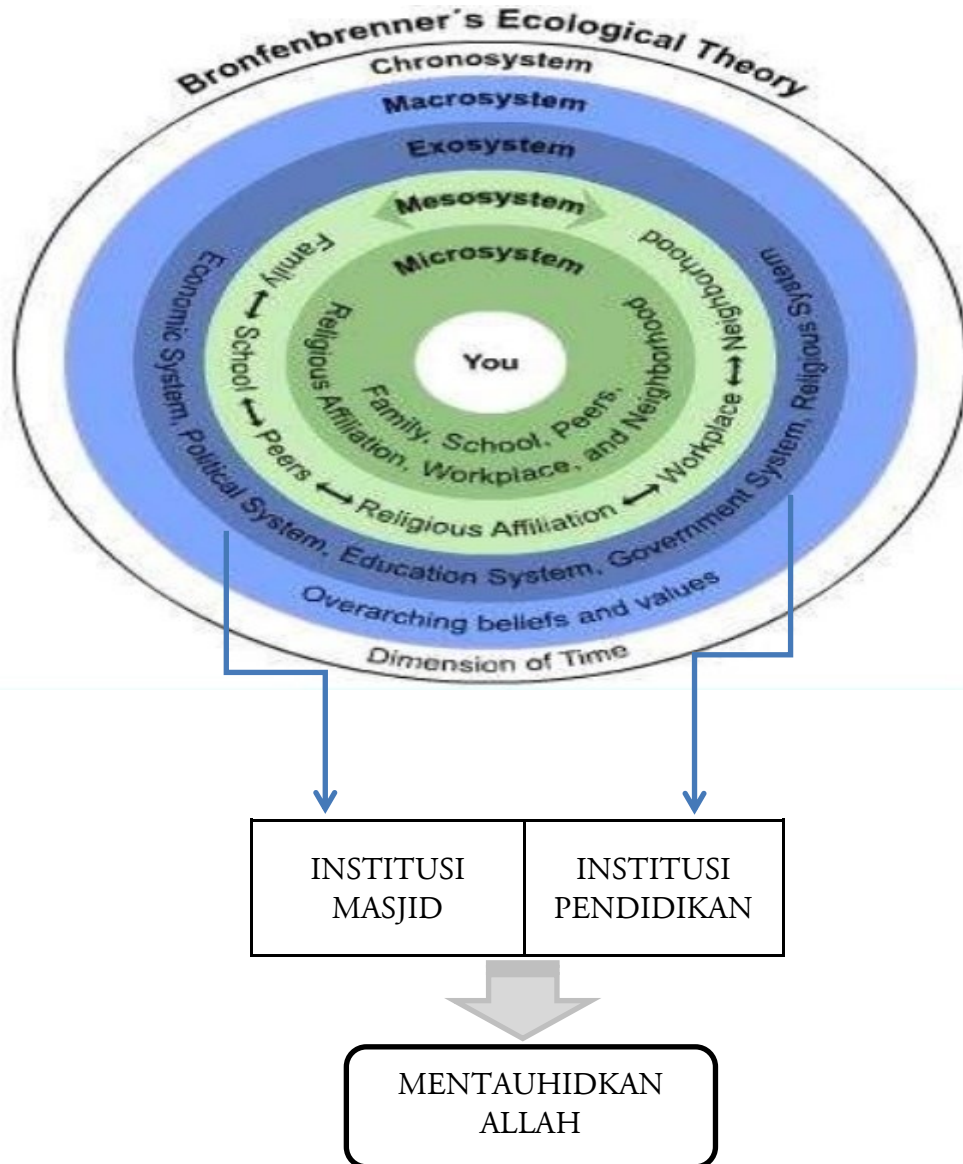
Bronfenbrenner´s Ecological Theory

Chronosystem

Macrosystem

Exosystem

Mesosystem

Microsystem

You

Family, School, Peers, Religious Affiliation, Workplace, and Neighborhood

Family ⟷ School ⟷ Peers ⟷ Religious Affiliation ⟷ Workplace ⟷ Neighborhood

Economic System, Political System, Education System, Government System, Religious System

Overarching beliefs and values

Dimension of Time

| INSTITUSI MASJID | INSTITUSI PENDIDIKAN |
|---|---|

MENTAUHIDKAN ALLAH